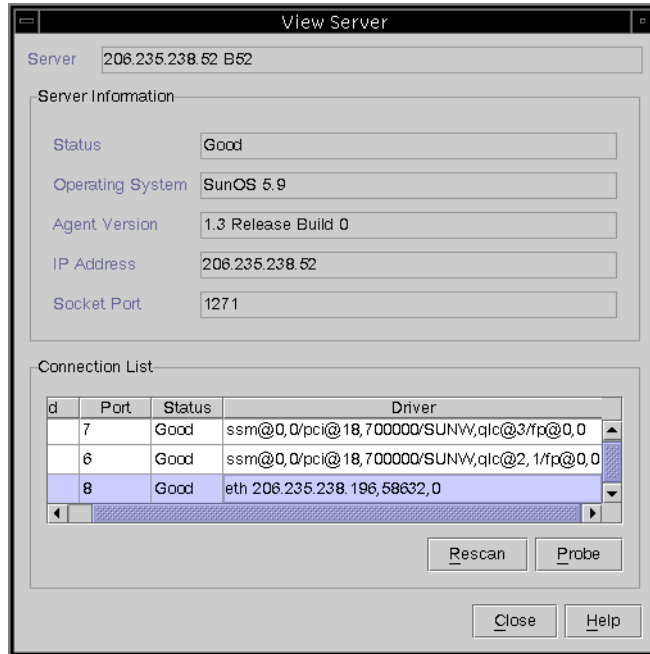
View Server

Server 206.235.238.52 B52

Server Information

Status Good

Operating System SunOS 5.9

Agent Version 1.3 Release Build 0

IP Address 206.235.238.52

Socket Port 1271

Connection List

| d | Port | Status | Driver |
|---|---|---|---|
| | 7 | Good | ssm@0,0/pci@18,700000/SUNW,qlc@3/fp@0,0 |
| | 6 | Good | ssm@0,0/pci@18,700000/SUNW,qlc@2,1/fp@0,0 |
| | 8 | Good | eth 206.235.238.196,58632,0 |

Rescan Probe

Close Help